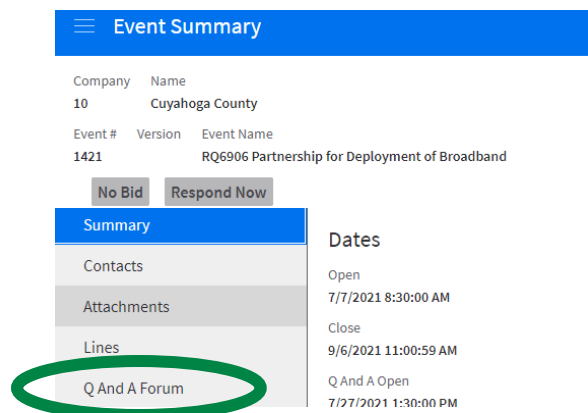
Event Summary

Company
10

Name
Cuyahoga County

Event #
1421

Version

Event Name
RQ6906 Partnership for Deployment of Broadband

No Bid

Respond Now

Summary

Contacts

Attachments

Lines

Q And A Forum

Dates

Open
7/7/2021 8:30:00 AM

Close
9/6/2021 11:00:59 AM

Q And A Open
7/27/2021 1:30:00 PM